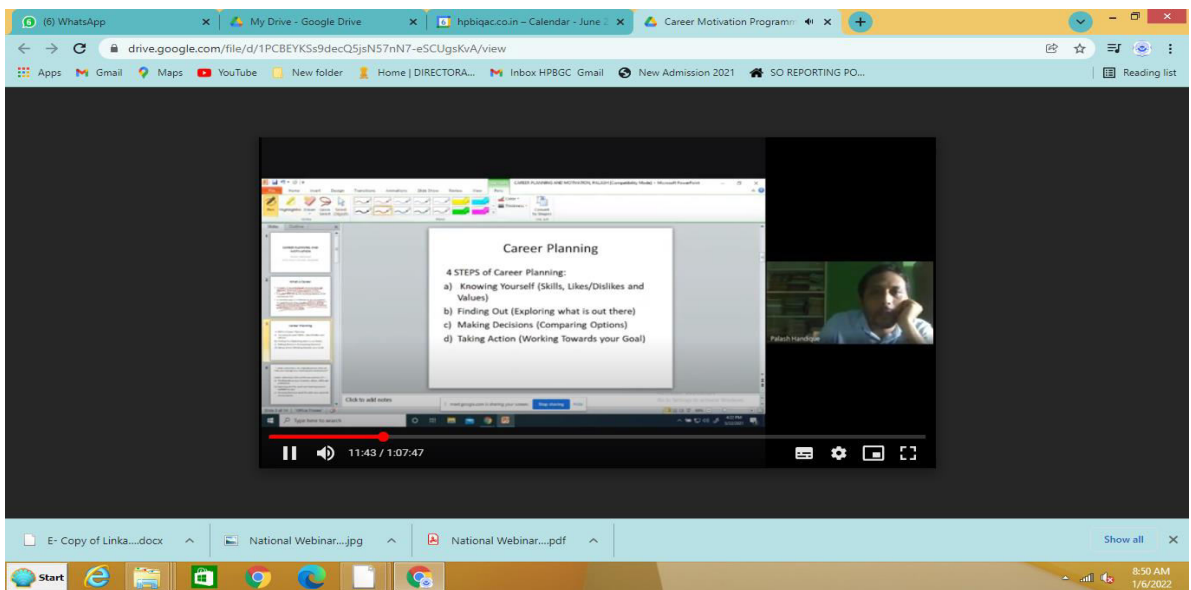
(6) WhatsApp
My Drive - Google Drive
hpbiqac.co.in – Calendar - June 2
Career Motivation Programm

drive.google.com/file/d/1PCBEYKSs9decQ5jsN57nN7-eSCUgsKvA/view

Apps Gmail Maps YouTube New folder Home | DIRECTORA... Inbox HPBGC Gmail New Admission 2021 SO REPORTING PO... Reading list

Career Planning

4 STEPS of Career Planning:
a) Knowing Yourself (Skills, Likes/Dislikes and Values)
b) Finding Out (Exploring what is out there)
c) Making Decisions (Comparing Options)
d) Taking Action (Working Towards your Goal)

Click to add notes

Type here to search

Palash Handique

11:43 / 1:07:47

E- Copy of Linka....docx
National Webinar....jpg
National Webinar....pdf
Show all

Start

8:50 AM
1/6/2022